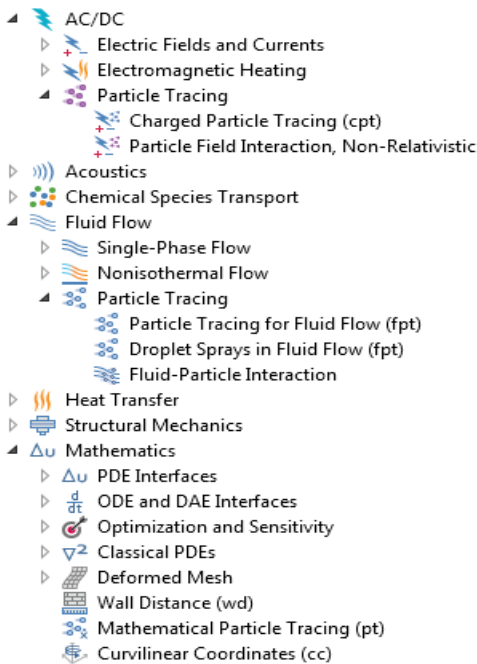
AC/DC
Electric Fields and Currents
Electromagnetic Heating
Particle Tracing
Charged Particle Tracing (cpt)
Particle Field Interaction, Non-Relativistic
Acoustics
Chemical Species Transport
Fluid Flow
Single-Phase Flow
Nonisothermal Flow
Particle Tracing
Particle Tracing for Fluid Flow (fpt)
Droplet Sprays in Fluid Flow (fpt)
Fluid-Particle Interaction
Heat Transfer
Structural Mechanics
Mathematics
PDE Interfaces
ODE and DAE Interfaces
Optimization and Sensitivity
Classical PDEs
Deformed Mesh
Wall Distance (wd)
Mathematical Particle Tracing (pt)
Curvilinear Coordinates (cc)